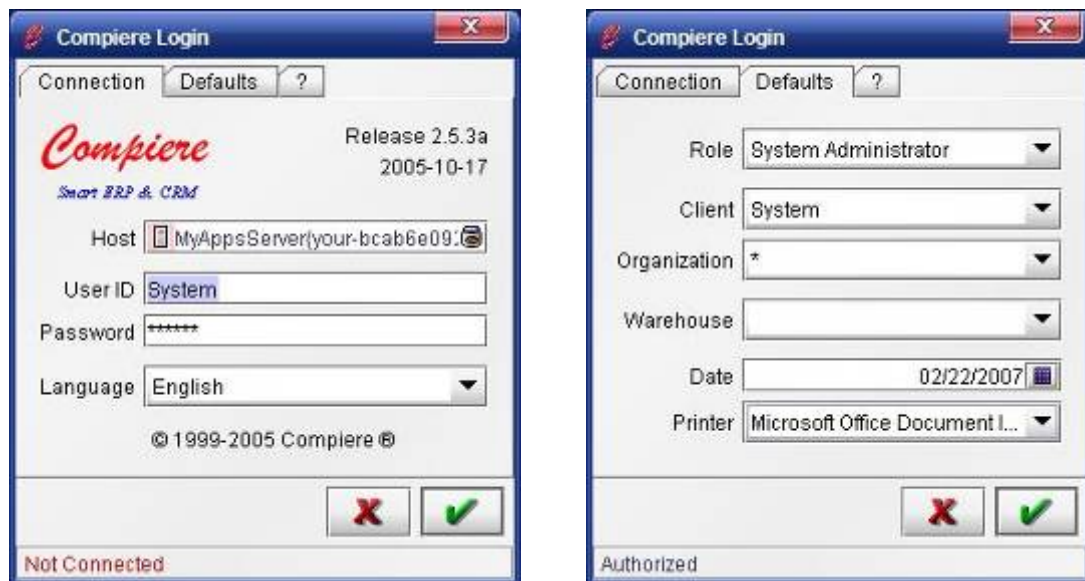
Compiere Login

Connection | Defaults | ?

Compiere
Smart ERP & CRM

Release 2.5.3a
2005-10-17

Host MyAppsServer(your-bcab6e09

User ID System

Password ******

Language English

© 1999-2005 Compiere ®

Not Connected

Compiere Login

Connection | Defaults | ?

Role System Administrator

Client System

Organization *

Warehouse

Date 02/22/2007

Printer Microsoft Office Document I...

Authorized